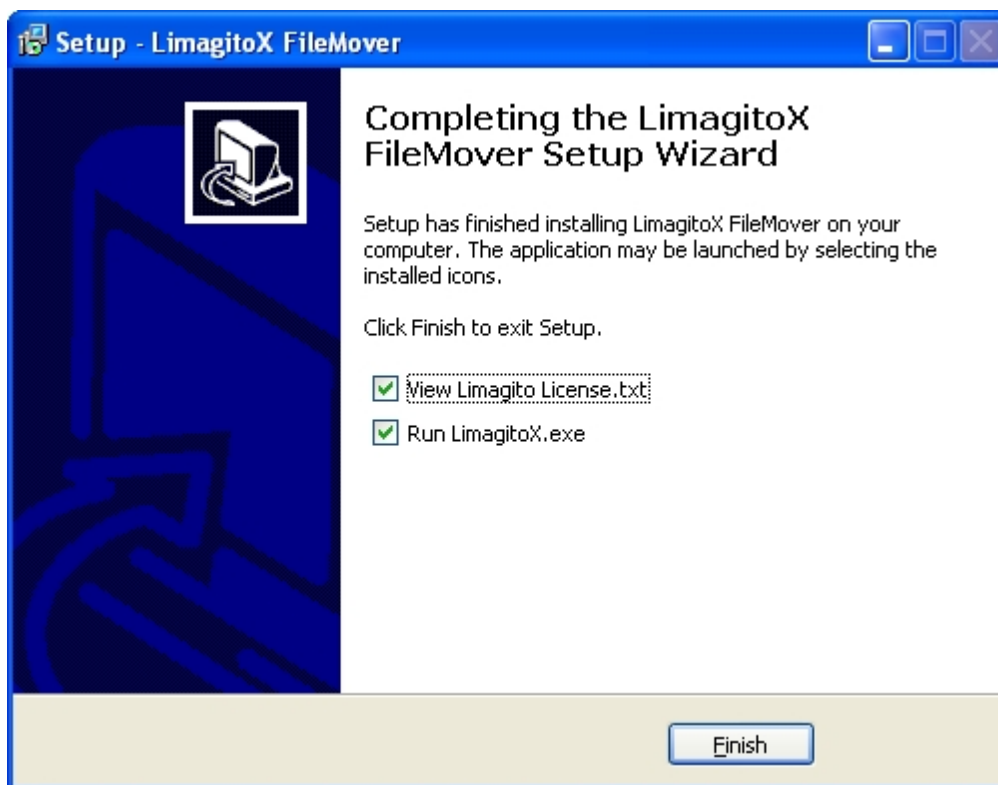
Setup - LimagitoX FileMover

Completing the LimagitoX FileMover Setup Wizard

Setup has finished installing LimagitoX FileMover on your computer. The application may be launched by selecting the installed icons.

Click Finish to exit Setup.

View Limagito License.txt

Run LimagitoX.exe

Finish